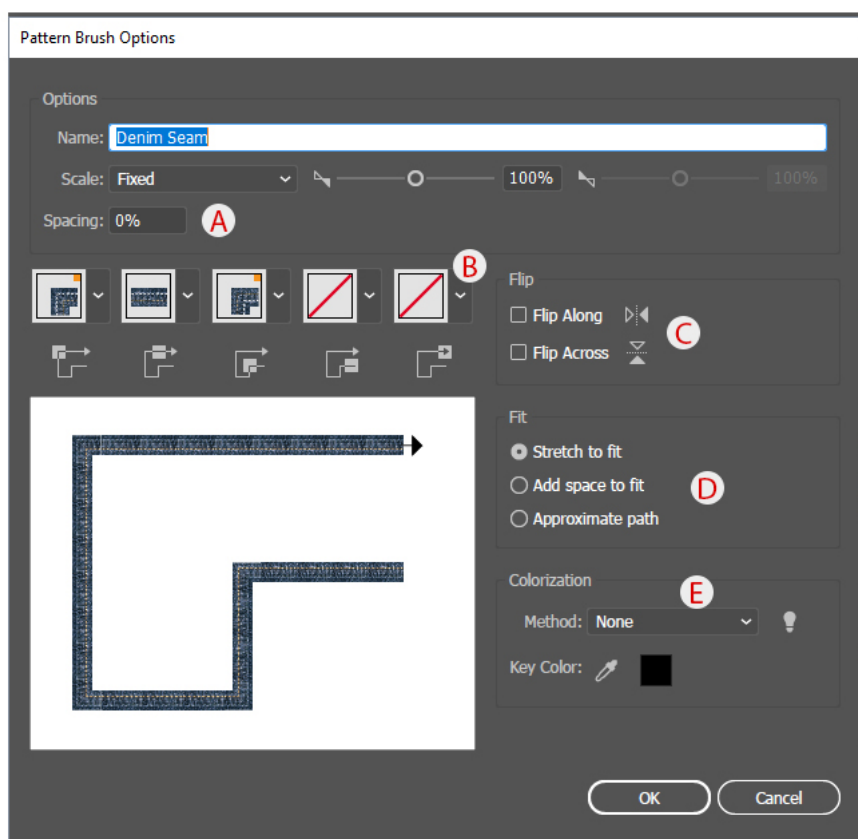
Pattern Brush Options

Options

Name: Denim Seam

Scale: Fixed

100%

100%

Spacing: 0%

A

B

Flip

Flip Along

C

Flip Across

Fit

Stretch to fit

Add space to fit

D

Approximate path

Colorization

E

Method: None

Key Color:

OK

Cancel